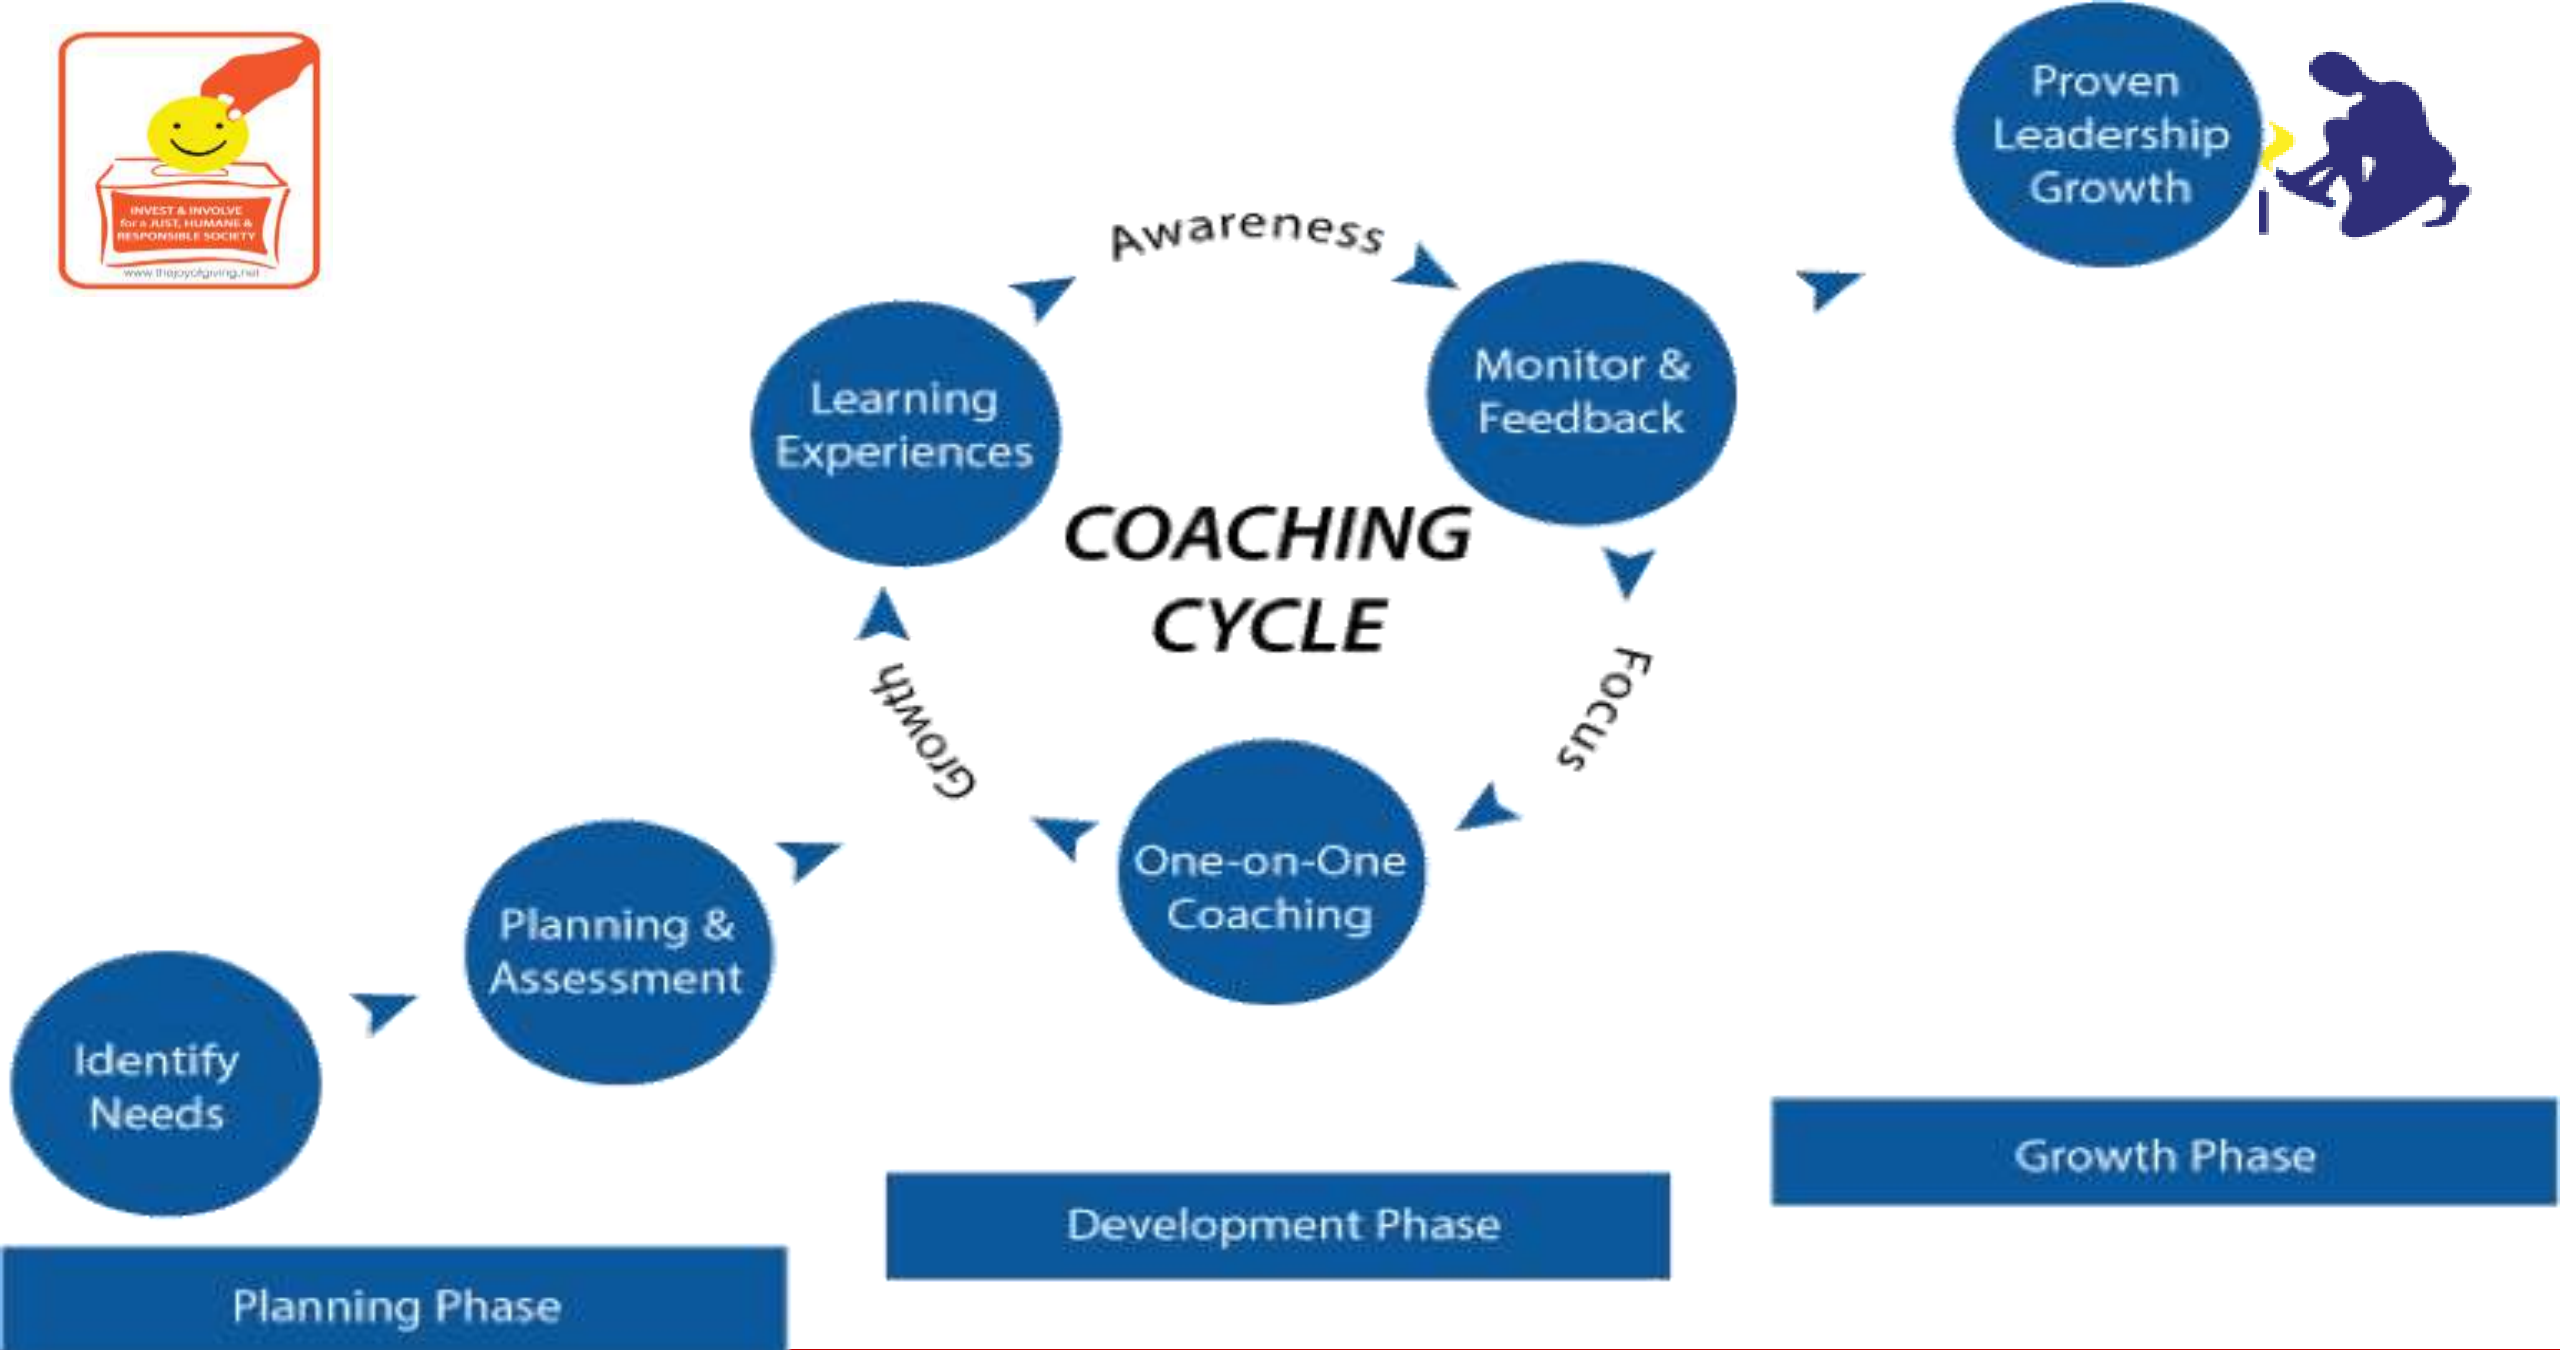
INVEST & INVOLVE for a JUST, HUMANE & RESPONSIBLE SOCIETY
www.thejoyofgiving.net

Proven Leadership Growth

Awareness

Learning Experiences

Monitor & Feedback

COACHING CYCLE

Growth

Focus

One-on-One Coaching

Planning & Assessment

Identify Needs

Growth Phase

Development Phase

Planning Phase